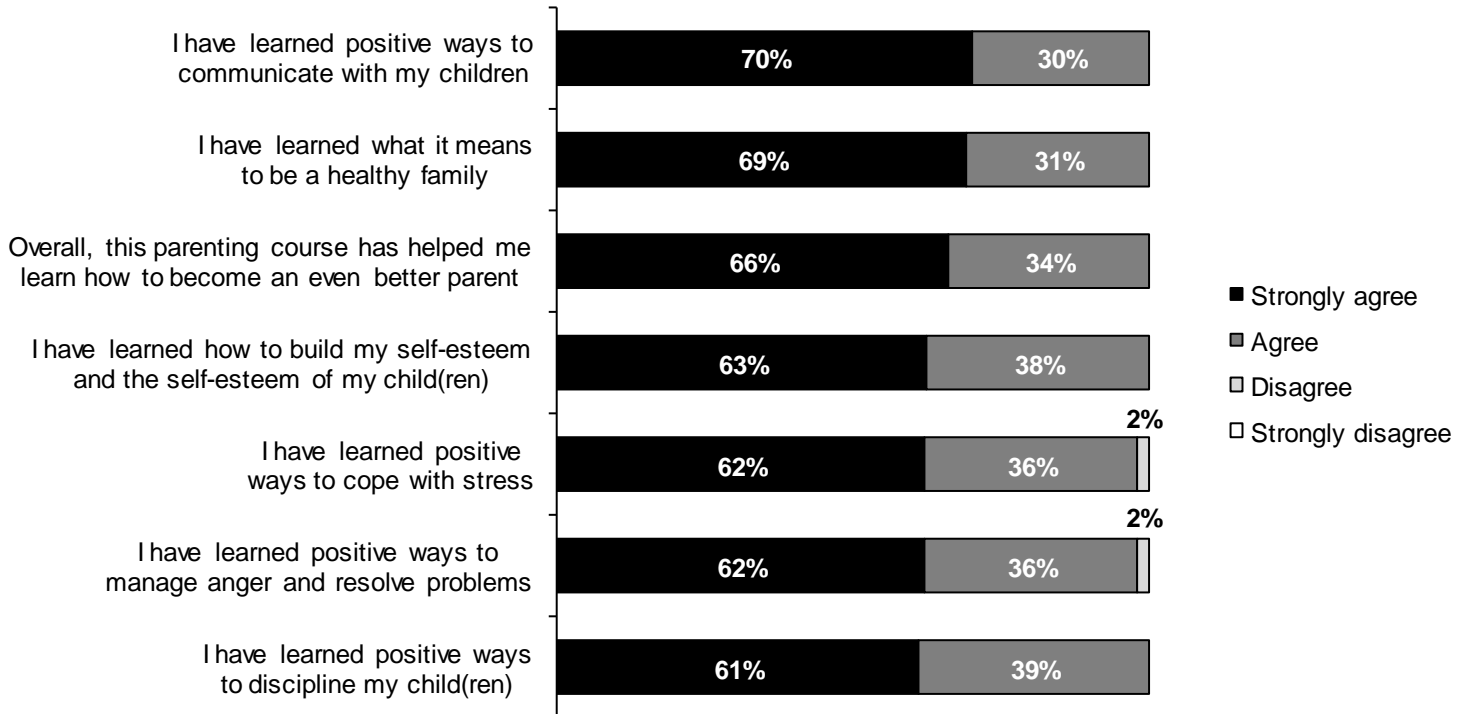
I have learned positive ways to communicate with my children
70%
30%

I have learned what it means to be a healthy family
69%
31%

Overall, this parenting course has helped me learn how to become an even better parent
66%
34%

I have learned how to build my self-esteem and the self-esteem of my child(ren)
63%
38%

I have learned positive ways to cope with stress
62%
36%
2%

I have learned positive ways to manage anger and resolve problems
62%
36%
2%

I have learned positive ways to discipline my child(ren)
61%
39%

Strongly agree
Agree
Disagree
Strongly disagree